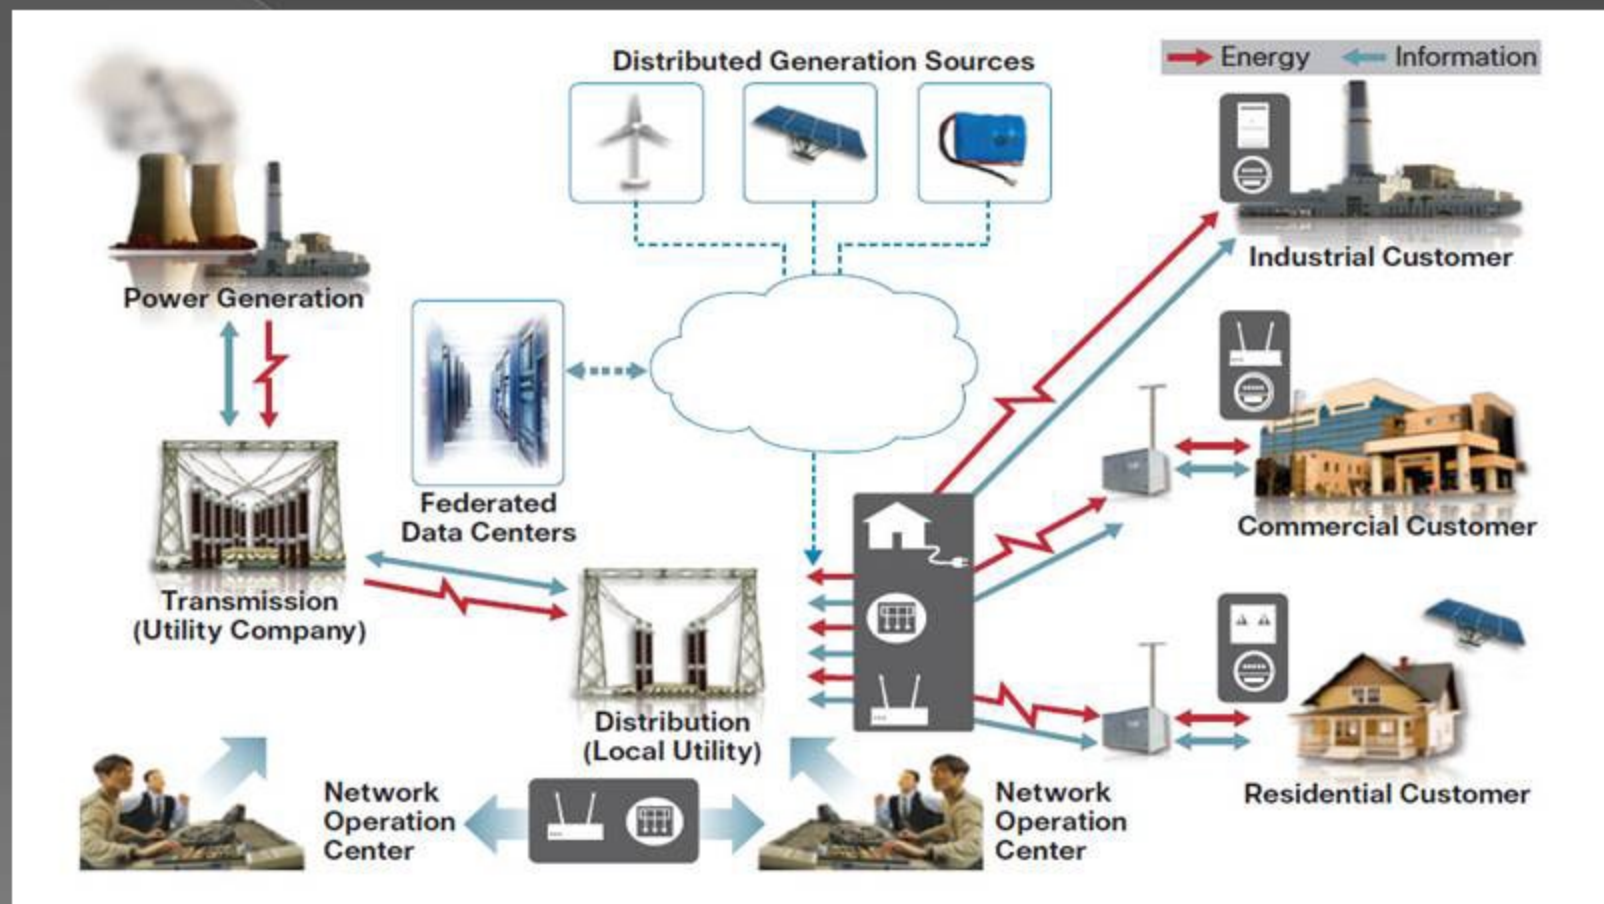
Distributed Generation Sources

Energy Information

Power Generation

Industrial Customer

Federated Data Centers

Commercial Customer

Transmission (Utility Company)

Distribution (Local Utility)

Residential Customer

Network Operation Center

Network Operation Center